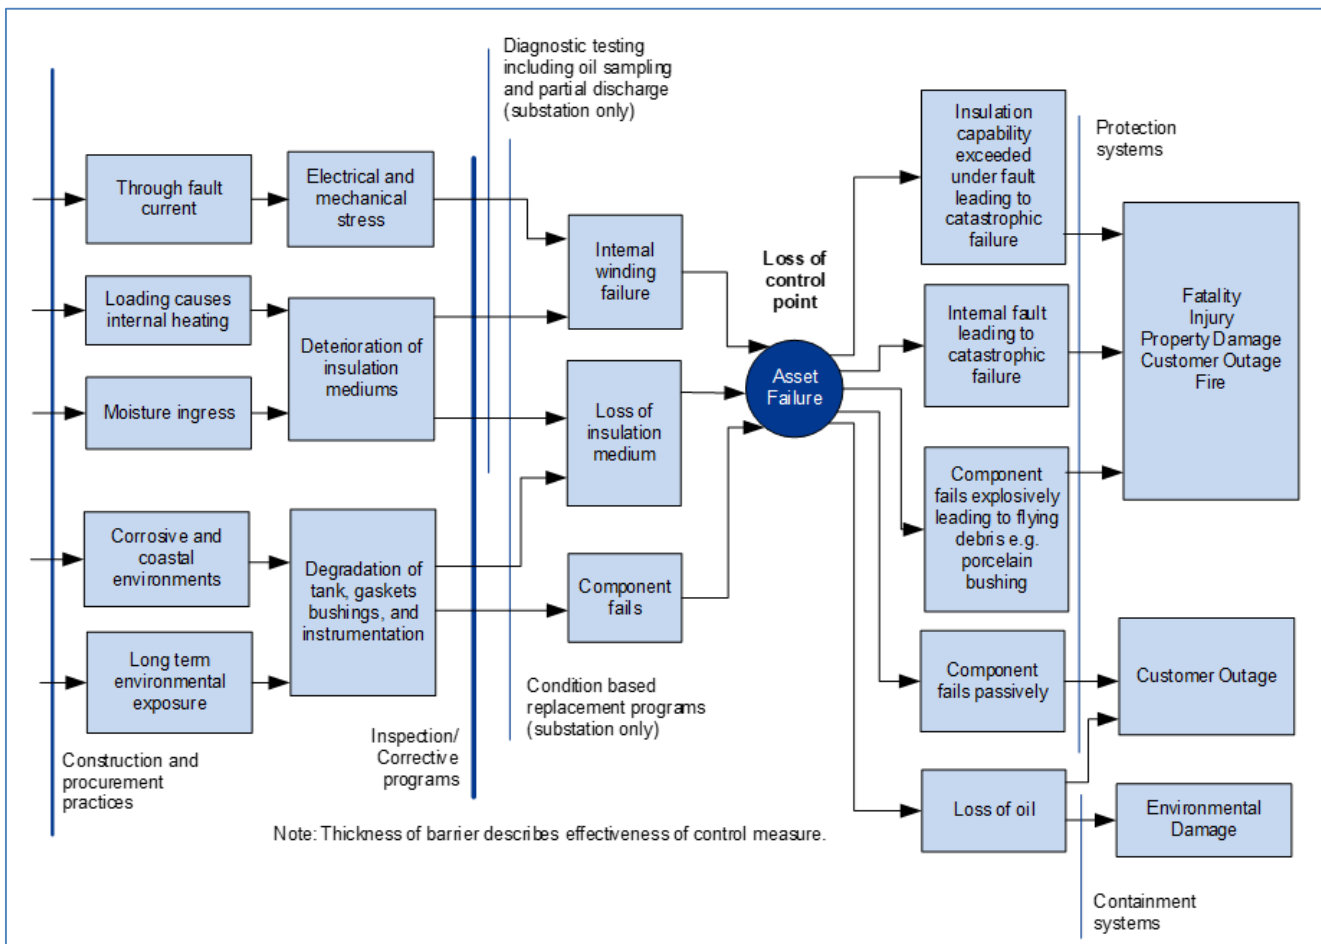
Diagnostic testing including oil sampling and partial discharge (substation only)

Through fault current

Electrical and mechanical stress

Loading causes internal heating

Deterioration of insulation mediums

Moisture ingress

Corrosive and coastal environments

Degradation of tank, gaskets bushings, and instrumentation

Long term environmental exposure

Internal winding failure

Loss of insulation medium

Component fails

Loss of control point

Asset Failure

Insulation capability exceeded under fault leading to catastrophic failure

Protection systems

Internal fault leading to catastrophic failure

Component fails explosively leading to flying debris e.g. porcelain bushing

Fatality
Injury
Property Damage
Customer Outage
Fire

Component fails passively

Customer Outage

Loss of oil

Environmental Damage

Containment systems

Construction and procurement practices

Inspection/ Corrective programs

Condition based replacement programs (substation only)

Note: Thickness of barrier describes effectiveness of control measure.